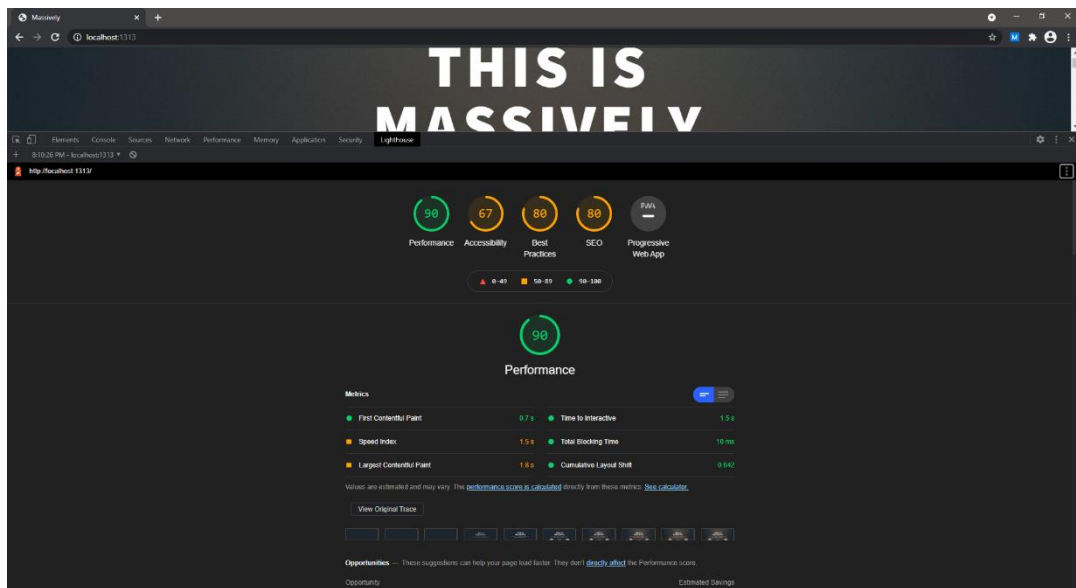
Massively × +

localhost:1313

THIS IS
MASSIVELY

Elements Console Sources Network Performance Memory Application Security Lighthouse

+ 8:10:26 PM - localhost:1313 ▾

http://localhost:1313/

90
Performance

67
Accessibility

80
Best Practices

80
SEO

PWA
Progressive Web App

▲ 0-49 ■ 50-89 ● 90-100

90

Performance

Metrics

First Contentful Paint 0.7 s

Time to Interactive 1.5 s

Speed Index 1.5 s

Total Blocking Time 10 ms

Largest Contentful Paint 1.8 s

Cumulative Layout Shift 0.042

Values are estimated and may vary. The performance score is calculated directly from these metrics. See calculator.

View Original Trace

Opportunities — These suggestions can help your page load faster. They don't directly affect the Performance score.

Opportunity

Estimated Savings